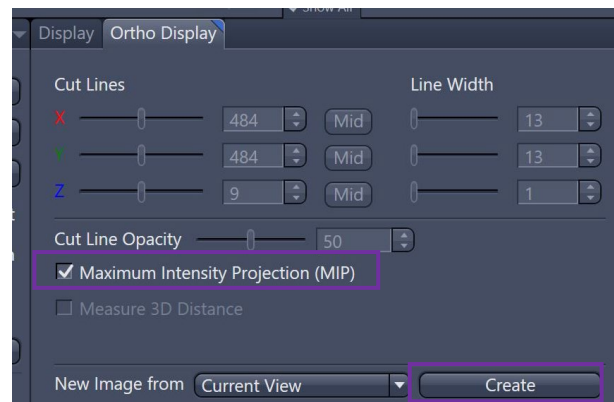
Show All

Display Ortho Display

Cut Lines

Line Width

X 484 Mid 13

Y 484 Mid 13

Z 9 Mid 1

Cut Line Opacity 50

✓ Maximum Intensity Projection (MIP)

Measure 3D Distance

New Image from Current View

Create